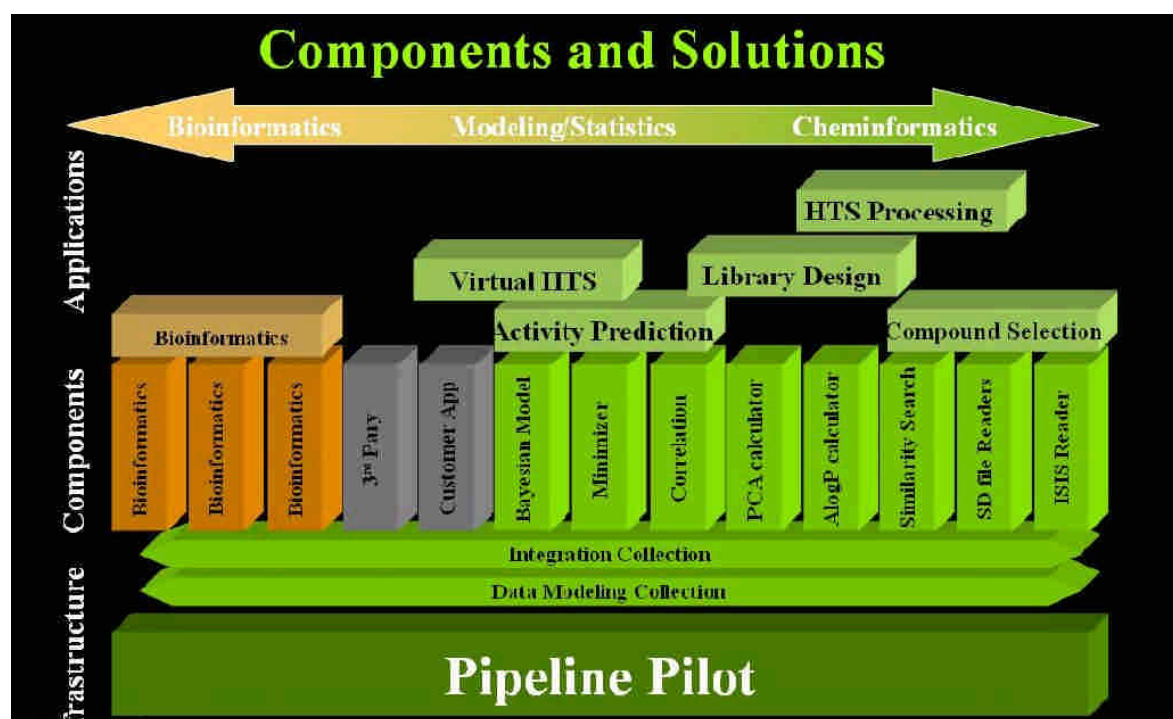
Components and Solutions

Bioinformatics Modeling/Statistics Cheminformatics

Applications

HTS Processing

Virtual HTS

Library Design

Bioinformatics

Activity Prediction

Compound Selection

Components

Bioinformatics

Bioinformatics

Bioinformatics

3$^{rd}$ Pary

Customer App

Bayesian Model

Minimizer

Correlation

PCA calculator

AlogP calculator

Similarity Search

SD file Readers

ISIS Reader

Integration Collection

Data Modeling Collection

frastructure

Pipeline Pilot